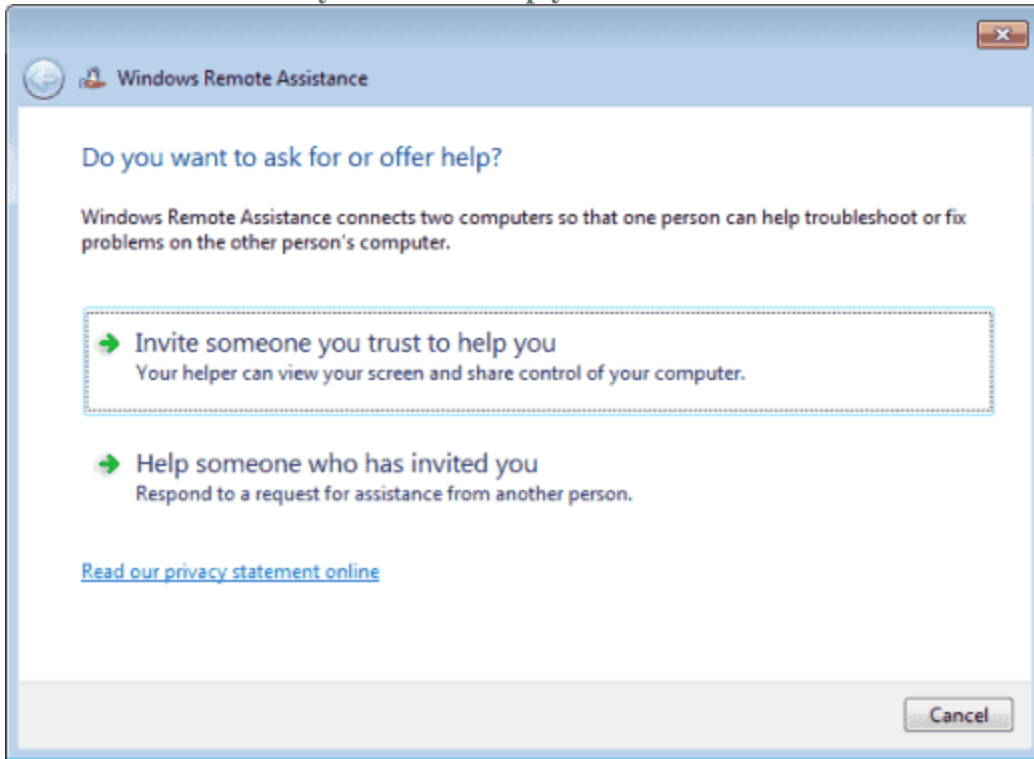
Windows Remote Assistance

Do you want to ask for or offer help?

Windows Remote Assistance connects two computers so that one person can help troubleshoot or fix problems on the other person's computer.

Invite someone you trust to help you
Your helper can view your screen and share control of your computer.

Help someone who has invited you
Respond to a request for assistance from another person.

Read our privacy statement online

Cancel